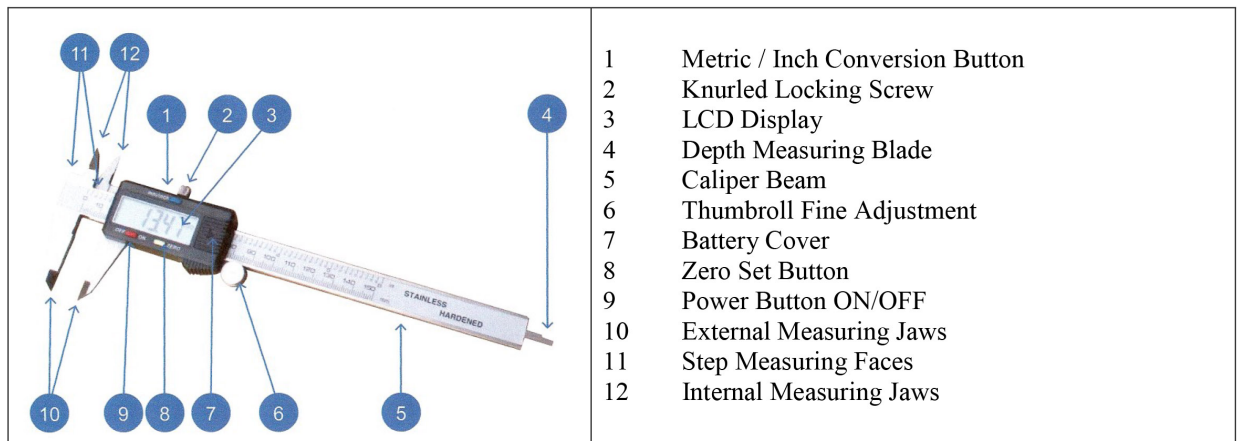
| | |
|---|---|
| 11 12 1 2 3 4 13.47 OFF ON ZERO 90 100 110 120 130 140 150 STAINLESS HARDENED 10 9 8 7 6 5 | 1 Metric / Inch Conversion Button<br>2 Knurled Locking Screw<br>3 LCD Display<br>4 Depth Measuring Blade<br>5 Caliper Beam<br>6 Thumbroll Fine Adjustment<br>7 Battery Cover<br>8 Zero Set Button<br>9 Power Button ON/OFF<br>10 External Measuring Jaws<br>11 Step Measuring Faces<br>12 Internal Measuring Jaws |